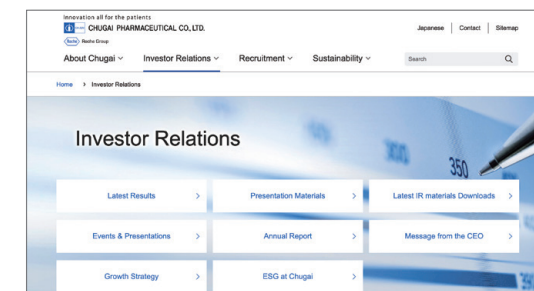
Innovation all for the patients
CHUGAI PHARMACEUTICAL CO., LTD.
Roche Group

Japanese | Contact | Sitemap

About Chugai ∨ Investor Relations ∨ Recruitment ∨ Sustainability ∨

Search

Home > Investor Relations

Investor Relations

350

Latest Results >
Presentation Materials >
Latest IR materials Downloads >
Events & Presentations >
Annual Report >
Message from the CEO >
Growth Strategy >
ESG at Chugai >